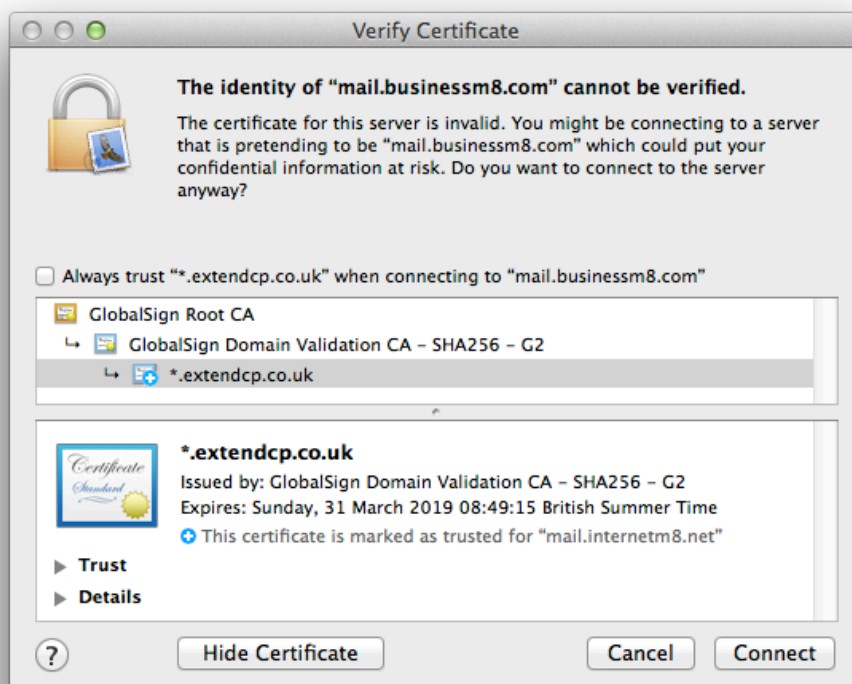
Verify Certificate

The identity of "mail.businessm8.com" cannot be verified.

The certificate for this server is invalid. You might be connecting to a server that is pretending to be "mail.businessm8.com" which could put your confidential information at risk. Do you want to connect to the server anyway?

Always trust "*.extendcp.co.uk" when connecting to "mail.businessm8.com"

GlobalSign Root CA
↳ GlobalSign Domain Validation CA - SHA256 - G2
↳ *.extendcp.co.uk

Certificate
Standard

*.extendcp.co.uk
Issued by: GlobalSign Domain Validation CA - SHA256 - G2
Expires: Sunday, 31 March 2019 08:49:15 British Summer Time
This certificate is marked as trusted for "mail.internetm8.net"

Trust
Details

?
Hide Certificate
Cancel
Connect